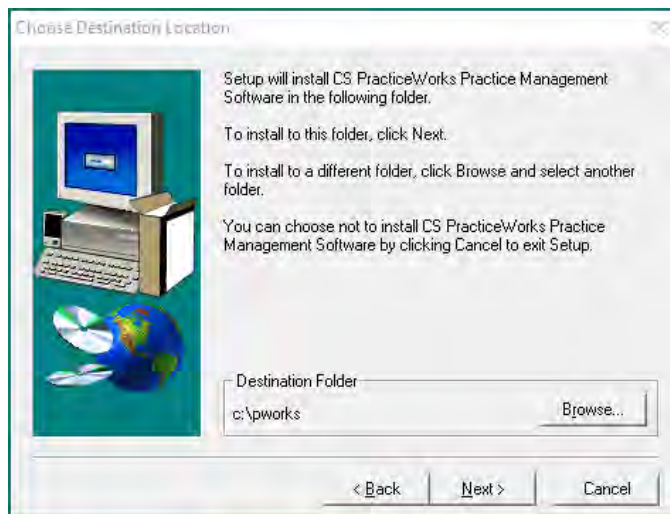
Choose Destination Location

Setup will install CS PracticeWorks Practice Management Software in the following folder.

To install to this folder, click Next.

To install to a different folder, click Browse and select another folder.

You can choose not to install CS PracticeWorks Practice Management Software by clicking Cancel to exit Setup.

Destination Folder

c:\pworks

Browse...

< Back

Next >

Cancel